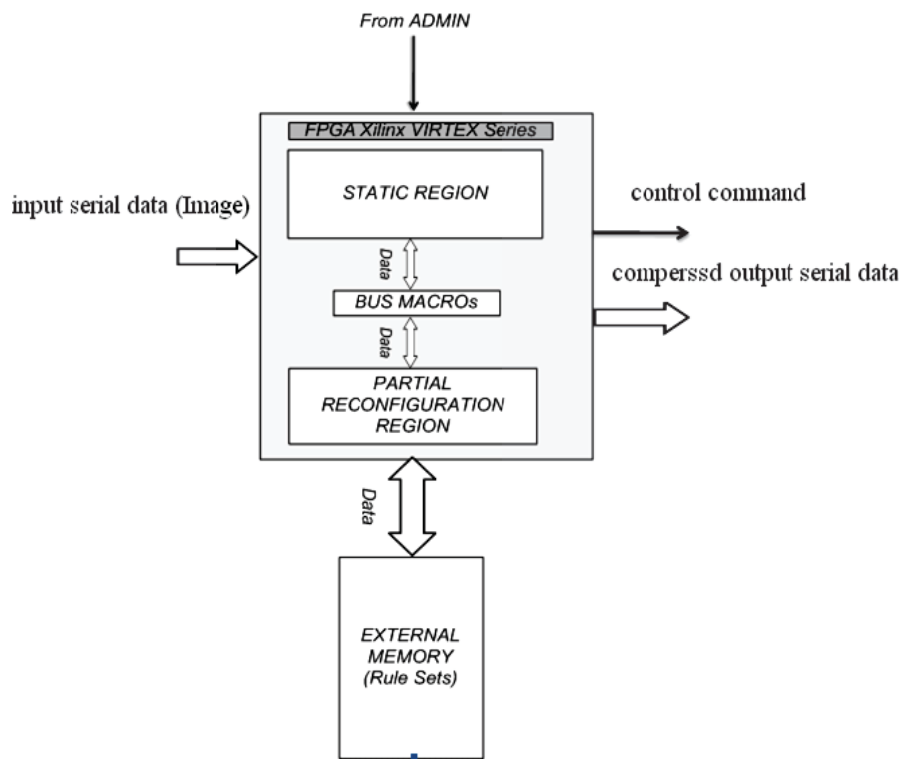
From ADMIN

FPGA Xilinx VIRTEX Series

input serial data (Image)

STATIC REGION

control command

Data

comperssd output serial data

BUS MACROs

Data

PARTIAL RECONFIGURATION REGION

Data

EXTERNAL MEMORY (Rule Sets)